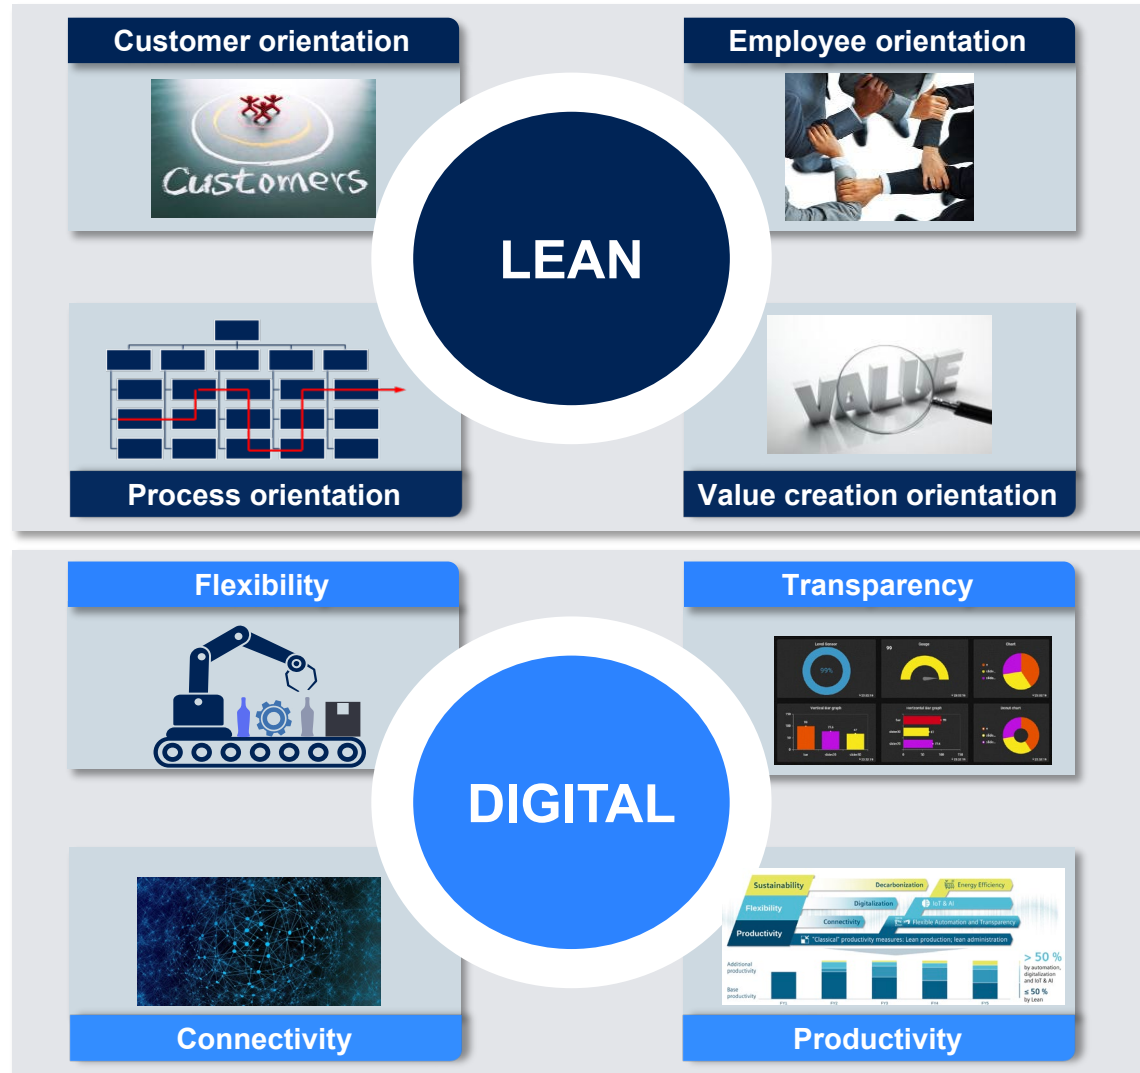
Customer orientation

Customers

Employee orientation

LEAN

Process orientation

VALUE

Value creation orientation

Flexibility

Transparency

DIGITAL

Sustainability

Decarbonization

Energy Efficiency

Flexibility

Digitalization

IoT & AI

Connectivity

Flexible Automation and Transparency

Productivity

"Classical" productivity measures: Lean production; lean administration

Additional productivity

Base productivity

> 50 % by automation, digitalization and IoT & AI

≤ 50 % by Lean

Connectivity

Productivity